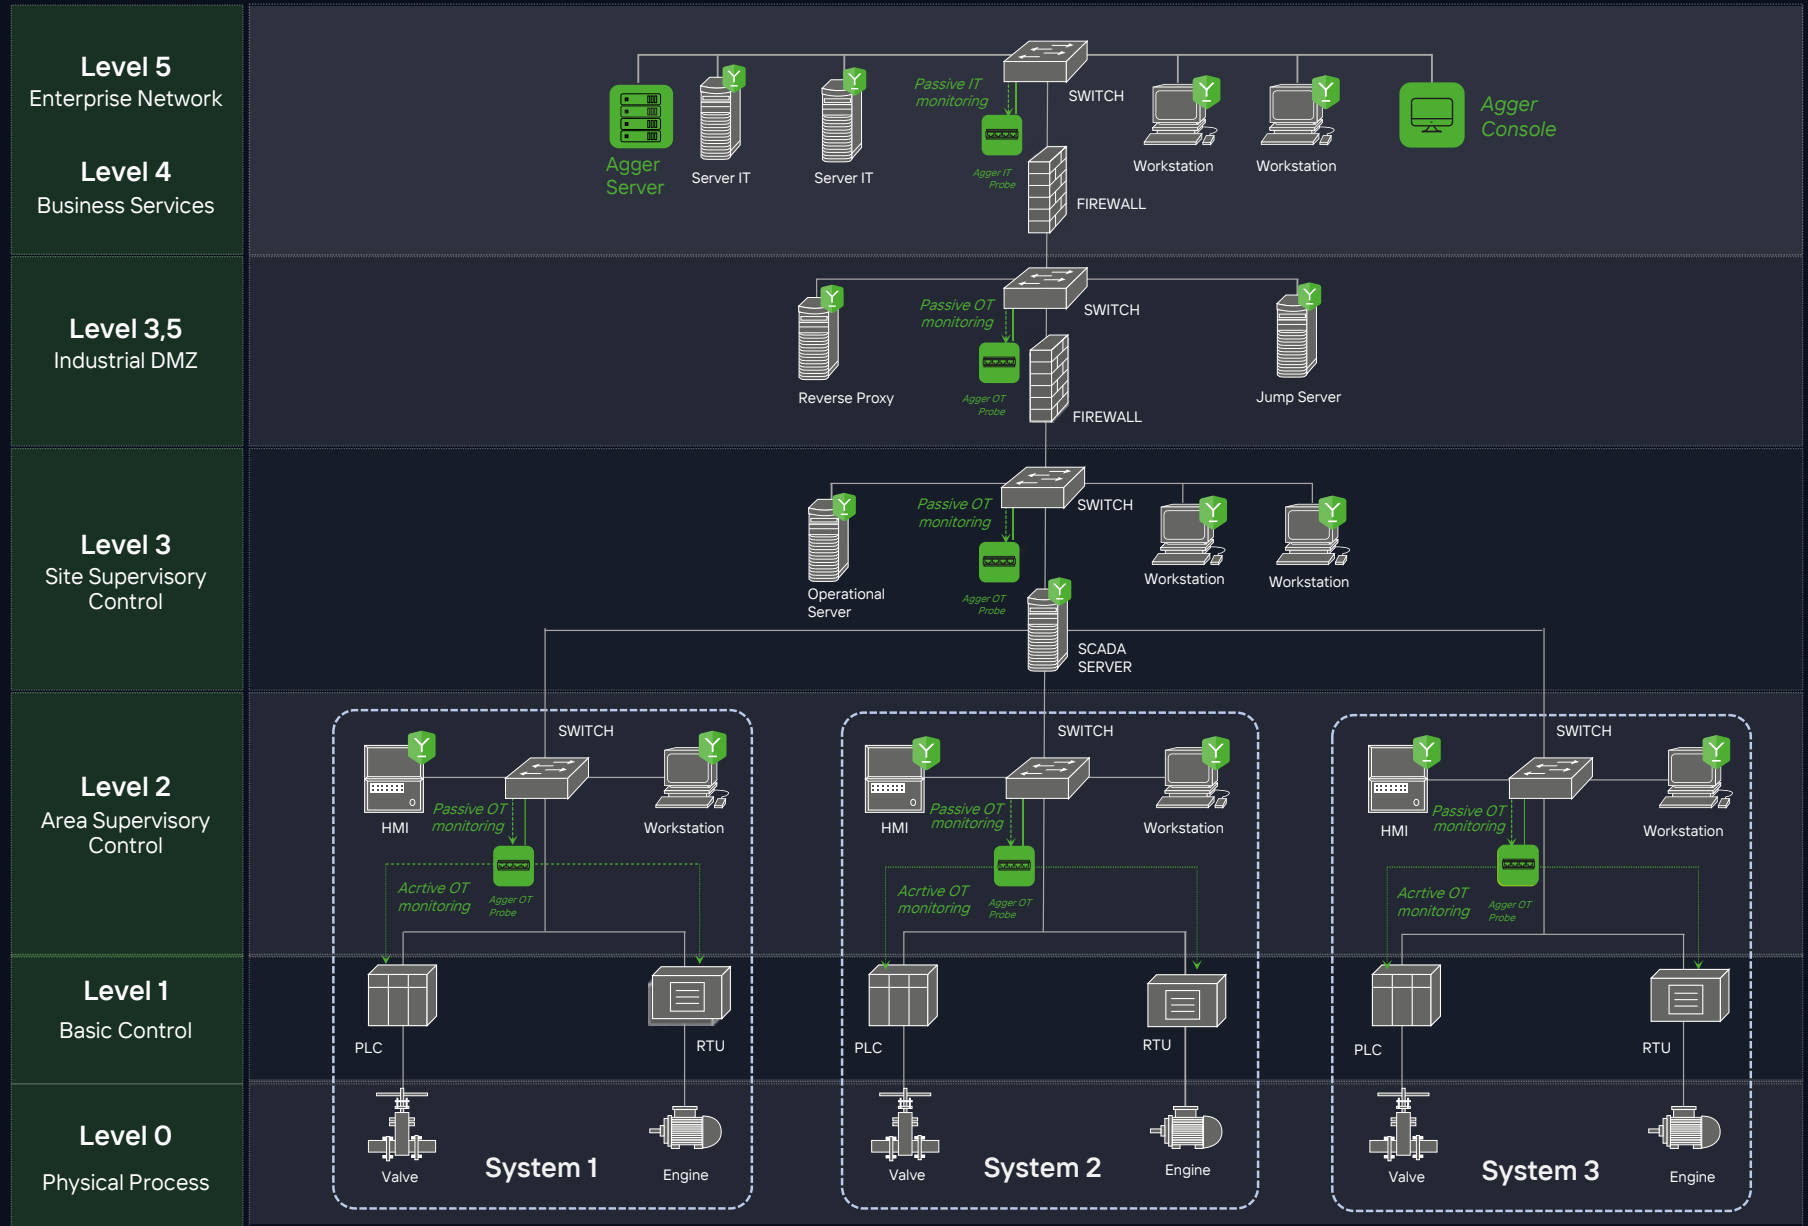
Level 5
Enterprise Network

Level 4
Business Services

Level 3,5
Industrial DMZ

Level 3
Site Supervisory Control

Level 2
Area Supervisory Control

Level 1
Basic Control

Level 0
Physical Process

Agger Server
Server IT
Server IT
Passive IT monitoring
SWITCH
Agger IT Probe
FIREWALL
Workstation
Workstation
Agger Console

Reverse Proxy
Passive OT monitoring
SWITCH
Agger OT Probe
FIREWALL
Jump Server

Operational Server
Passive OT monitoring
SWITCH
Agger OT Probe
Workstation
Workstation
SCADA SERVER

SWITCH
HMI
Passive OT monitoring
Workstation
Acrtive OT monitoring
Agger OT Probe
PLC
RTU
Valve
System 1
Engine

SWITCH
HMI
Passive OT monitoring
Workstation
Acrtive OT monitoring
Agger OT Probe
PLC
RTU
Valve
System 2
Engine

SWITCH
HMI
Passive OT monitoring
Workstation
Acrtive OT monitoring
Agger OT Probe
PLC
RTU
Valve
System 3
Engine